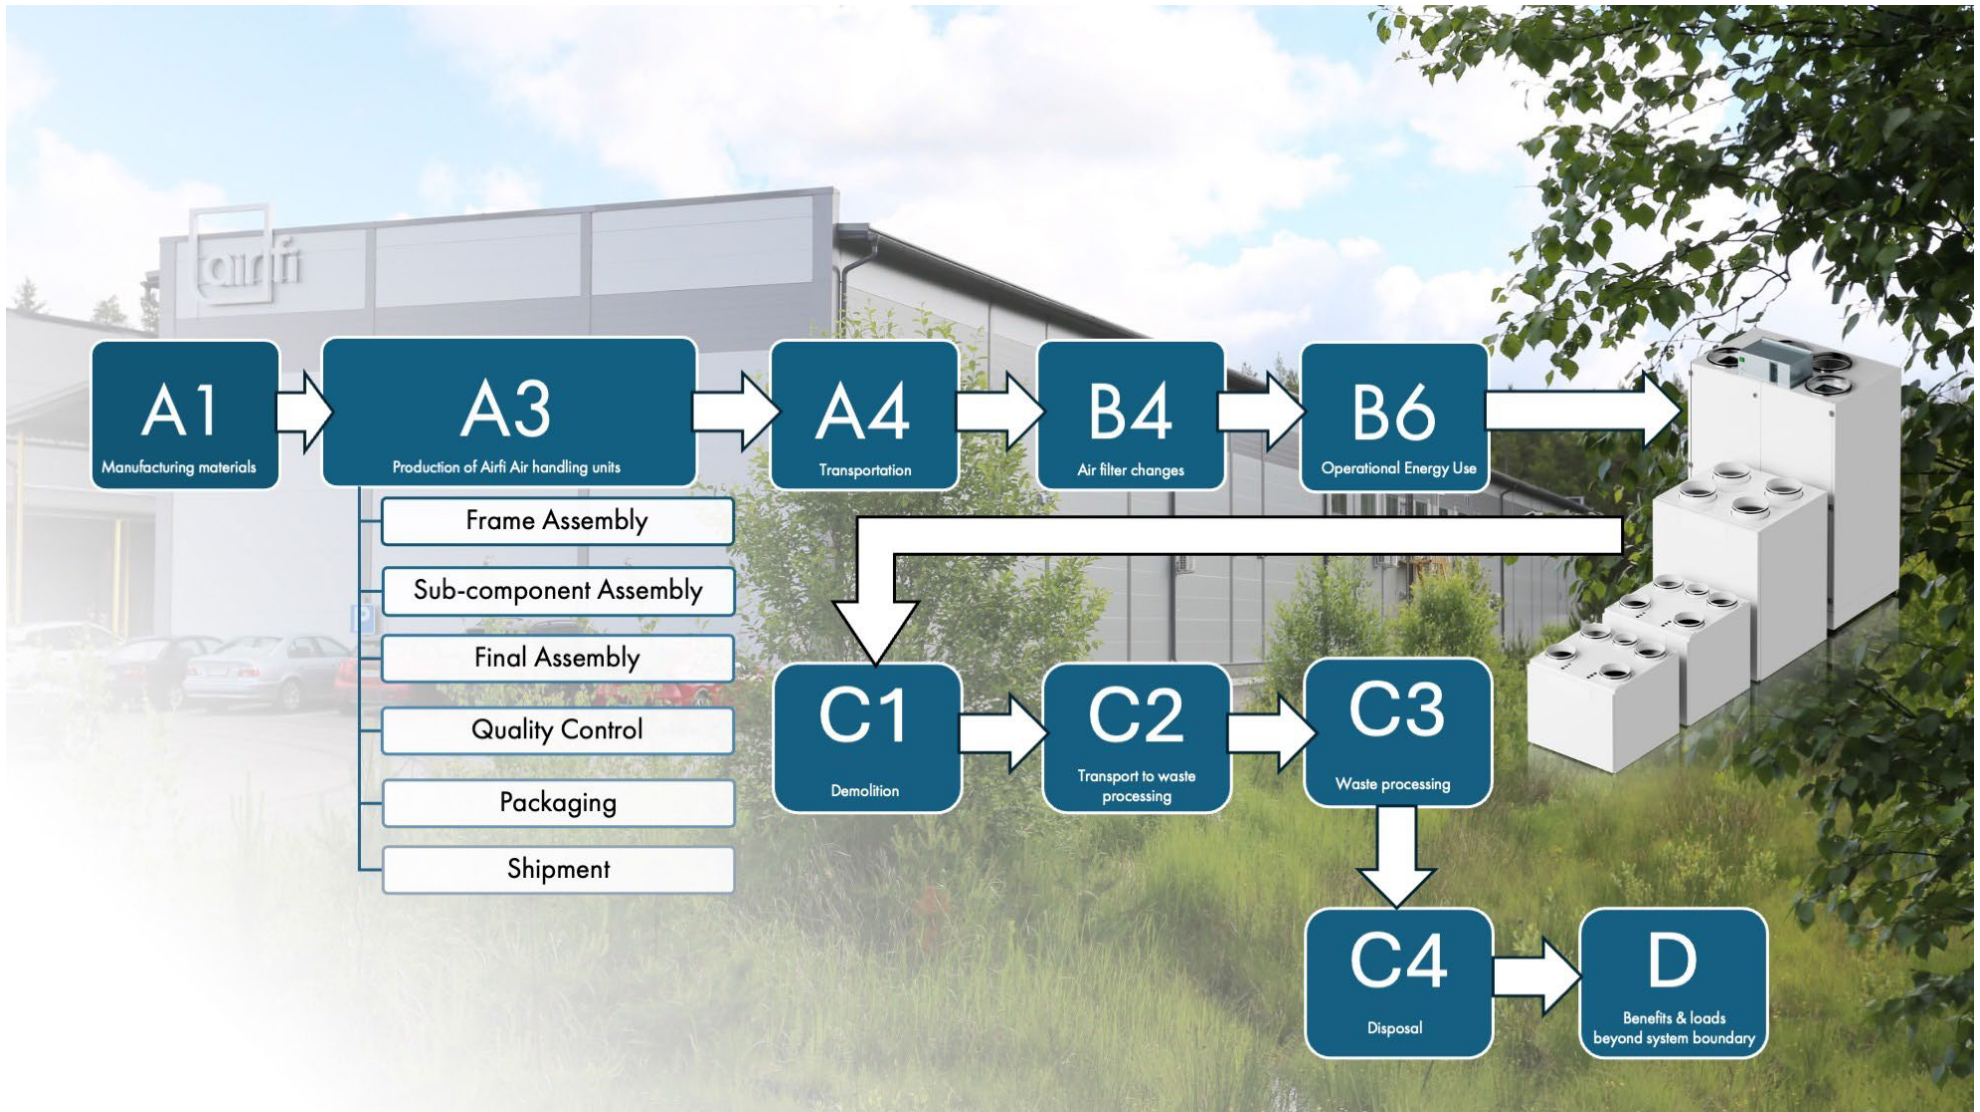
airfi

A1
Manufacturing materials

A3
Production of Airfi Air handling units

Frame Assembly

Sub-component Assembly

Final Assembly

Quality Control

Packaging

Shipment

A4
Transportation

B4
Air filter changes

B6
Operational Energy Use

C1
Demolition

C2
Transport to waste processing

C3
Waste processing

C4
Disposal

D
Benefits & loads beyond system boundary